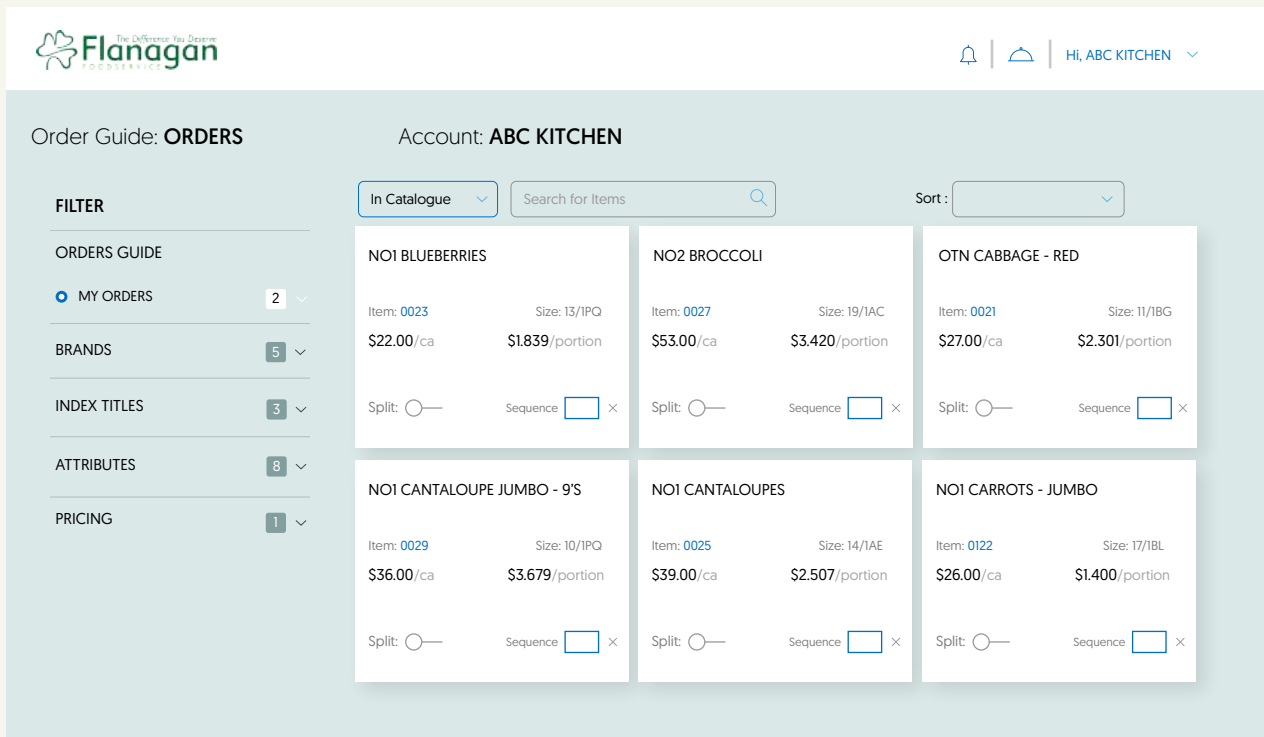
Flanagan
The Difference You Deserve
FOODSERVICE

Hi, ABC KITCHEN

Order Guide: ORDERS

Account: ABC KITCHEN

FILTER

ORDERS GUIDE

MY ORDERS 2

BRANDS 5

INDEX TITLES 3

ATTRIBUTES 8

PRICING 1

In Catalogue

Search for Items

Sort :

NO1 BLUEBERRIES
Item: 0023 Size: 13/1PQ
$22.00/ca $1.839/portion
Split: Sequence ×

NO2 BROCCOLI
Item: 0027 Size: 19/1AC
$53.00/ca $3.420/portion
Split: Sequence ×

OTN CABBAGE - RED
Item: 0021 Size: 11/1BG
$27.00/ca $2.301/portion
Split: Sequence ×

NO1 CANTALOUPE JUMBO - 9'S
Item: 0029 Size: 10/1PQ
$36.00/ca $3.679/portion
Split: Sequence ×

NO1 CANTALOUPES
Item: 0025 Size: 14/1AE
$39.00/ca $2.507/portion
Split: Sequence ×

NO1 CARROTS - JUMBO
Item: 0122 Size: 17/1BL
$26.00/ca $1.400/portion
Split: Sequence ×